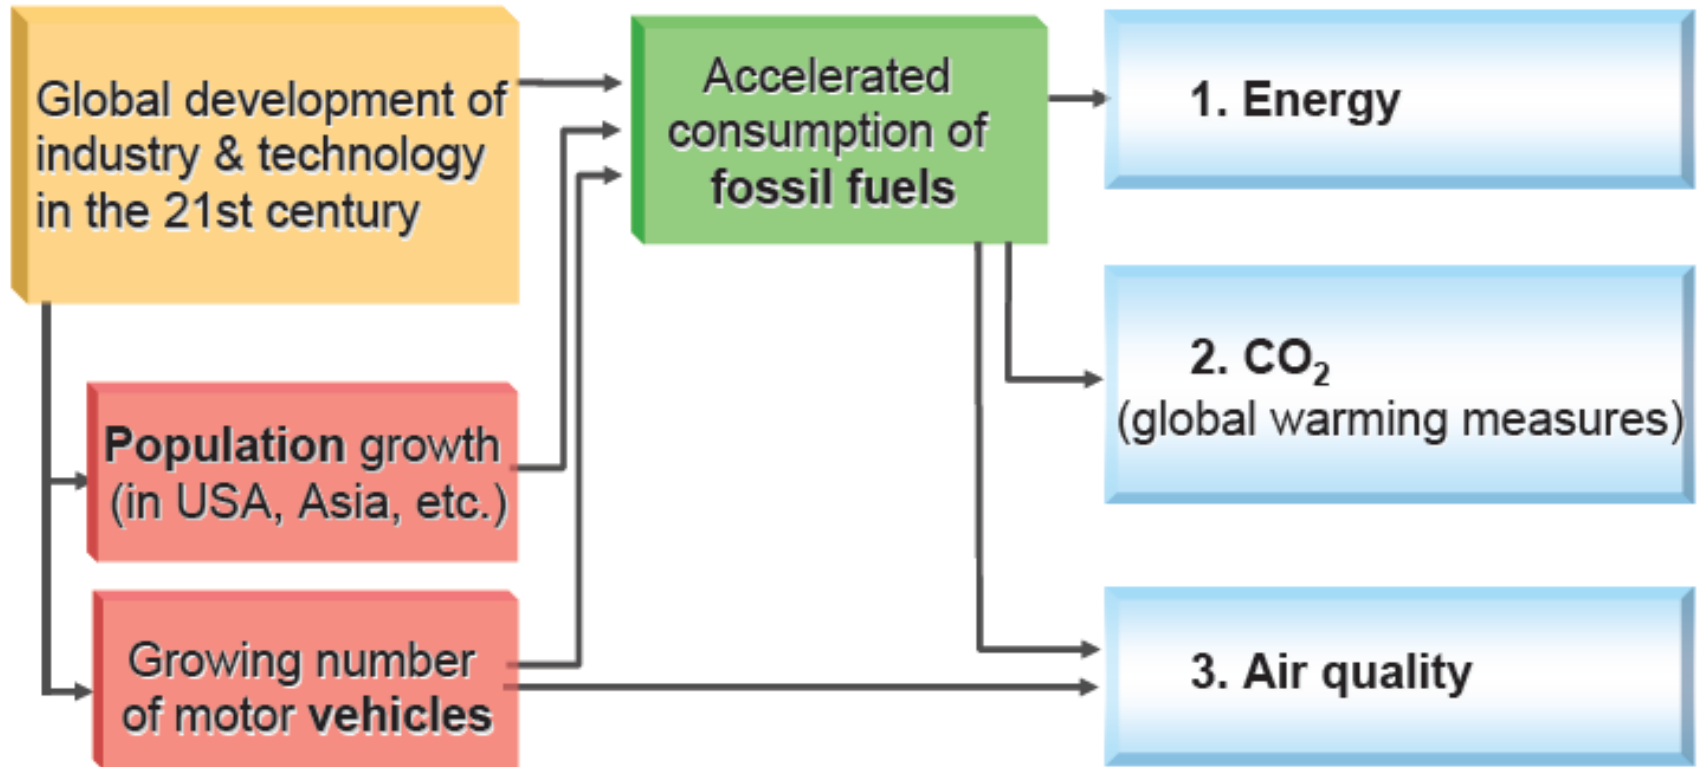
Global development of industry & technology in the 21st century

Population growth (in USA, Asia, etc.)

Growing number of motor vehicles

Accelerated consumption of fossil fuels

1. Energy

2. $CO_2$ (global warming measures)

3. Air quality